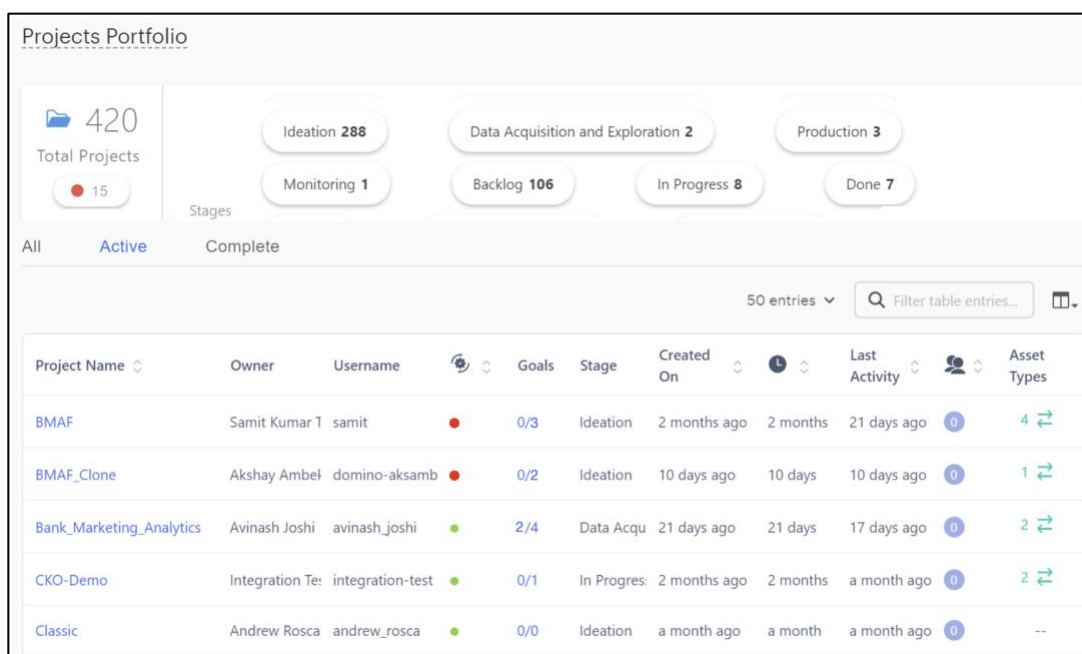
Projects Portfolio

420
Total Projects
15

Ideation 288
Data Acquisition and Exploration 2
Production 3
Monitoring 1
Backlog 106
In Progress 8
Done 7
Stages

All Active Complete

50 entries
Filter table entries...

| Project Name | Owner | Username | | Goals | Stage | Created On | | Last Activity | | Asset Types |
|---|---|---|---|---|---|---|---|---|---|---|
| BMAF | Samit Kumar T | samit | | 0/3 | Ideation | 2 months ago | 2 months | 21 days ago | 0 | 4 |
| BMAF_Clone | Akshay Ambek | domino-aksamb | | 0/2 | Ideation | 10 days ago | 10 days | 10 days ago | 0 | 1 |
| Bank_Marketing_Analytics | Avinash Joshi | avinash_joshi | | 2/4 | Data Acqu | 21 days ago | 21 days | 17 days ago | 0 | 2 |
| CKO-Demo | Integration Tes | integration-test | | 0/1 | In Progres | 2 months ago | 2 months | a month ago | 0 | 2 |
| Classic | Andrew Rosca | andrew_rosca | | 0/0 | Ideation | a month ago | a month | a month ago | 0 | -- |